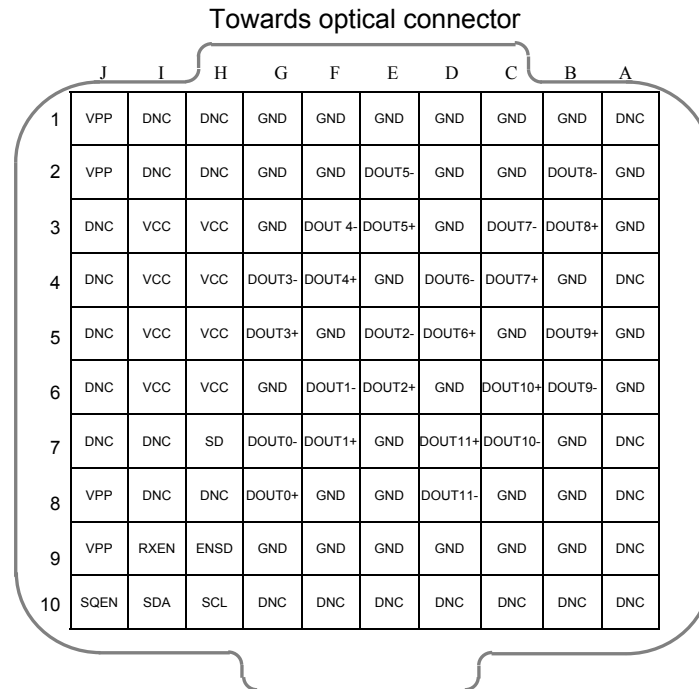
Towards optical connector

|  | J | I | H | G | F | E | D | C | B | A |
|---|---|---|---|---|---|---|---|---|---|---|
| 1 | VPP | DNC | DNC | GND | GND | GND | GND | GND | GND | DNC |
| 2 | VPP | DNC | DNC | GND | GND | DOUT5- | GND | GND | DOUT8- | GND |
| 3 | DNC | VCC | VCC | GND | DOUT 4- | DOUT5+ | GND | DOUT7- | DOUT8+ | GND |
| 4 | DNC | VCC | VCC | DOUT3- | DOUT4+ | GND | DOUT6- | DOUT7+ | GND | DNC |
| 5 | DNC | VCC | VCC | DOUT3+ | GND | DOUT2- | DOUT6+ | GND | DOUT9+ | GND |
| 6 | DNC | VCC | VCC | GND | DOUT1- | DOUT2+ | GND | DOUT10+ | DOUT9- | GND |
| 7 | DNC | DNC | SD | DOUT0- | DOUT1+ | GND | DOUT11+ | DOUT10- | GND | DNC |
| 8 | VPP | DNC | DNC | DOUT0+ | GND | GND | DOUT11- | GND | GND | DNC |
| 9 | VPP | RXEN | ENSD | GND | GND | GND | GND | GND | GND | DNC |
| 10 | SQEN | SDA | SCL | DNC | DNC | DNC | DNC | DNC | DNC | DNC |